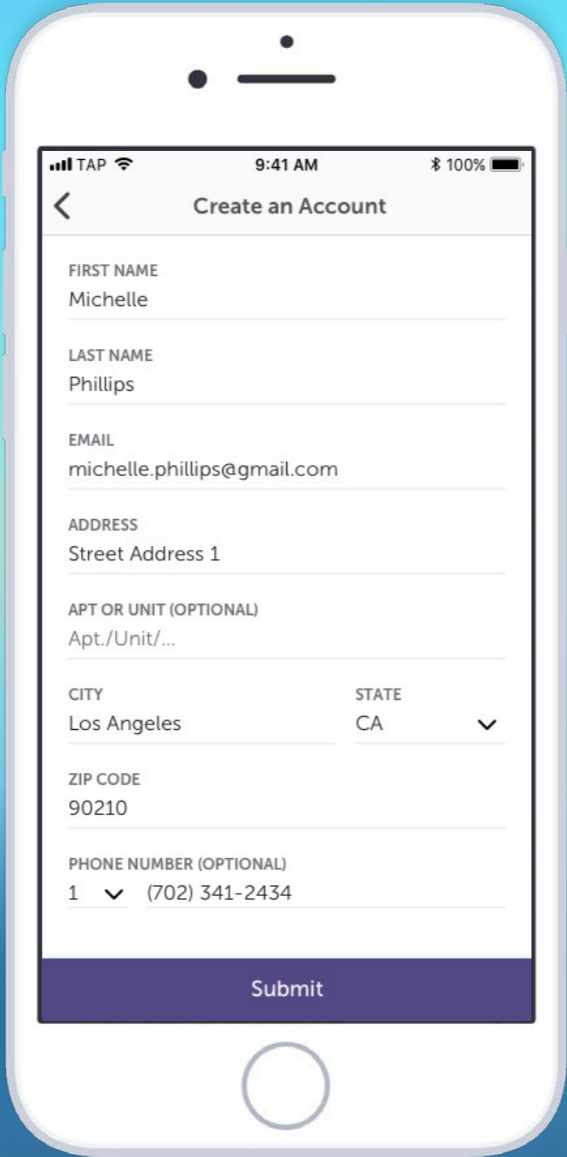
TAP 9:41 AM 100%

Create an Account

FIRST NAME
Michelle

LAST NAME
Phillips

EMAIL
michelle.phillips@gmail.com

ADDRESS
Street Address 1

APT OR UNIT (OPTIONAL)
Apt./Unit/...

CITY
Los Angeles

STATE
CA

ZIP CODE
90210

PHONE NUMBER (OPTIONAL)
1 (702) 341-2434

Submit